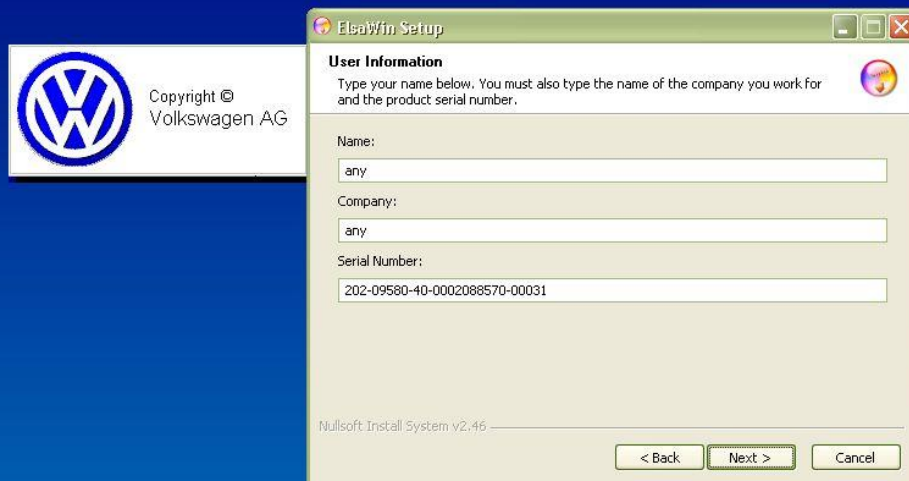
Copyright ©
Volkswagen AG

ElsaWin Setup

User Information
Type your name below. You must also type the name of the company you work for and the product serial number.

Name:
any
Company:
any
Serial Number:
202-09580-40-0002088570-00031

Nullsoft Install System v2.46

< Back
Next >
Cancel